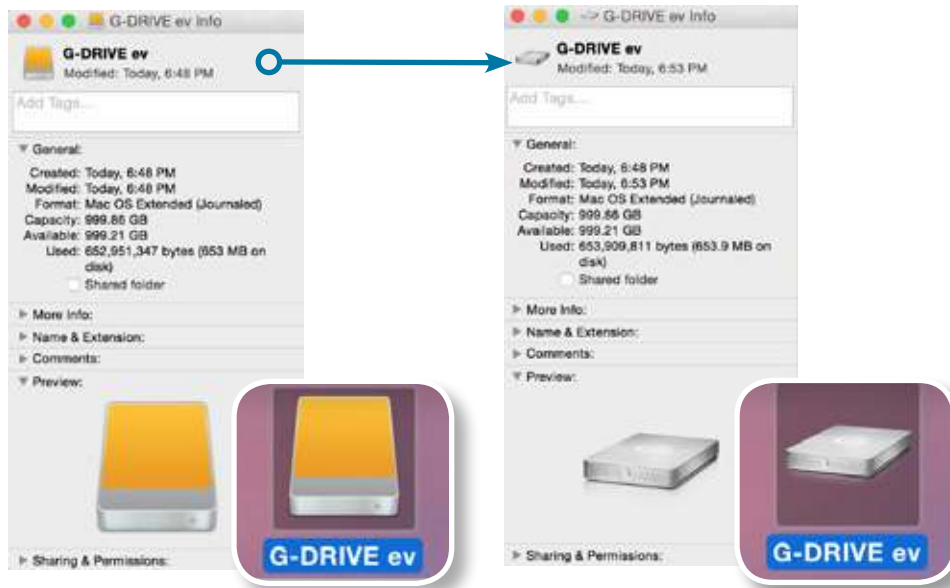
G-DRIVE ev Info

G-DRIVE ev
Modified: Today, 6:48 PM

Add Tags...

General:

Created: Today, 6:48 PM
Modified: Today, 6:48 PM
Format: Mac OS Extended (Journaled)
Capacity: 999.86 GB
Available: 999.21 GB
Used: 652,951,347 bytes (653 MB on disk)
Shared folder

More Info:
Name & Extension:
Comments:
Preview:

G-DRIVE ev

Sharing & Permissions:

G-DRIVE ev Info

G-DRIVE ev
Modified: Today, 6:53 PM

Add Tags...

General:

Created: Today, 6:48 PM
Modified: Today, 6:53 PM
Format: Mac OS Extended (Journaled)
Capacity: 999.86 GB
Available: 999.21 GB
Used: 653,909,811 bytes (653.9 MB on disk)
Shared folder

More Info:
Name & Extension:
Comments:
Preview:

G-DRIVE ev

Sharing & Permissions: